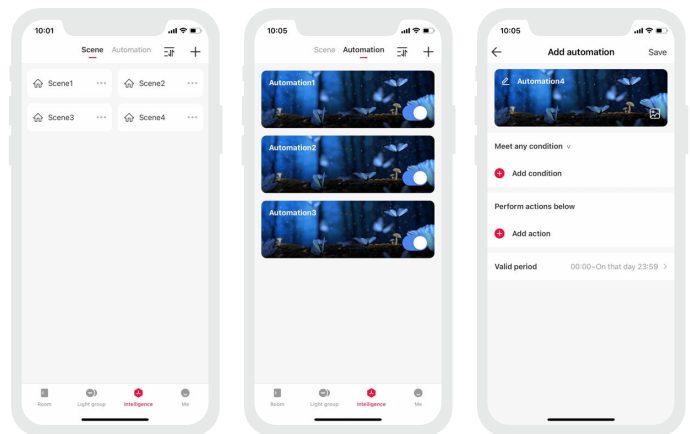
10:01

Scene Automation

Scene1 ···
Scene2 ···
Scene3 ···
Scene4 ···

Room Light group Intelligence Me

10:05

Scene Automation

Automation1

Automation2

Automation3

Room Light group Intelligence Me

10:05

Add automation Save

Automation4

Meet any condition ∨

Add condition

Perform actions below

Add action

Valid period 00:00~On that day 23:59 >